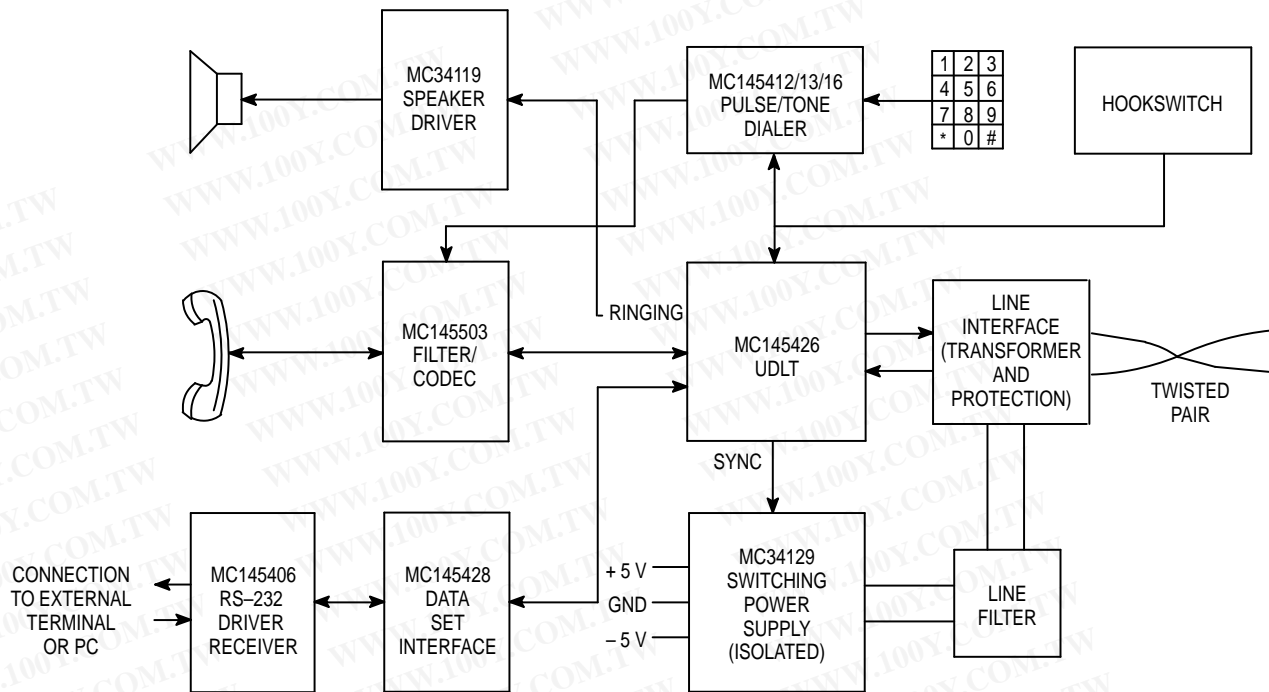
MC34119
SPEAKER
DRIVER

MC145412/13/16
PULSE/TONE
DIALER

| 1 | 2 | 3 |
|---|---|---|
| 4 | 5 | 6 |
| 7 | 8 | 9 |
| * | 0 | # |

HOOKSWITCH

MC145503
FILTER/
CODEC

RINGING

MC145426
UDLT

LINE
INTERFACE
(TRANSFORMER
AND
PROTECTION)

TWISTED
PAIR

SYNC

CONNECTION
TO EXTERNAL
TERMINAL
OR PC

MC145406
RS–232
DRIVER
RECEIVER

MC145428
DATA
SET
INTERFACE

+ 5 V
GND
– 5 V

MC34129
SWITCHING
POWER
SUPPLY
(ISOLATED)

LINE
FILTER

WWW.100Y.COM.TW